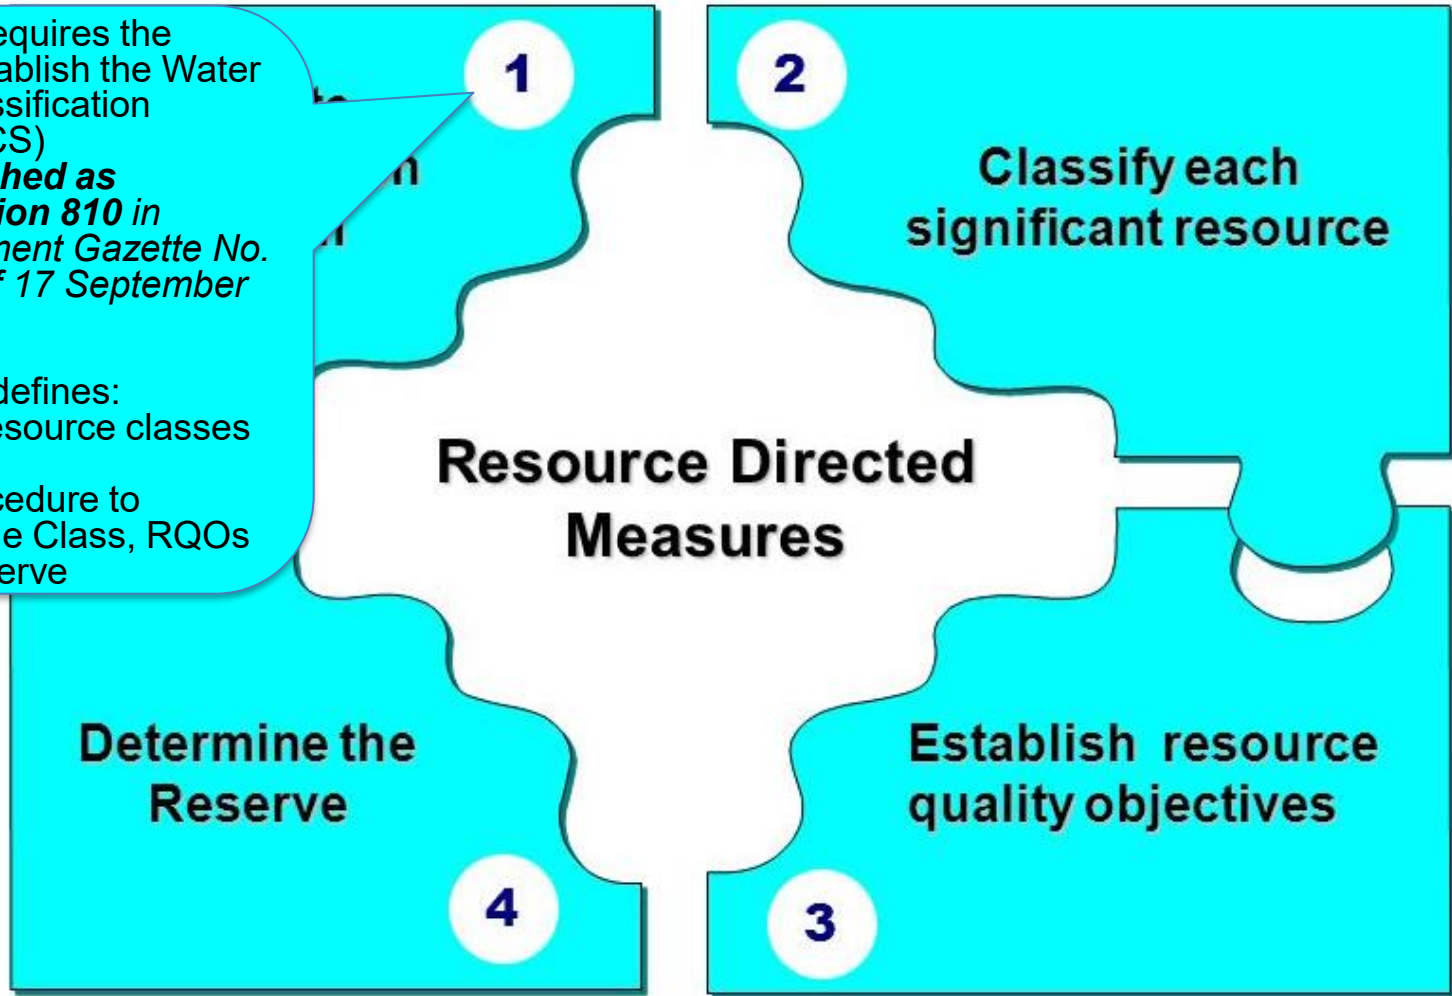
equires the ablish the Water ssification CS) *hed as ion 810 in nent Gazette No. f 17 September*

defines: esource classes

cedure to e Class, RQOs erve

1

2

Classify each significant resource

Resource Directed Measures

Determine the Reserve

Establish resource quality objectives

4

3